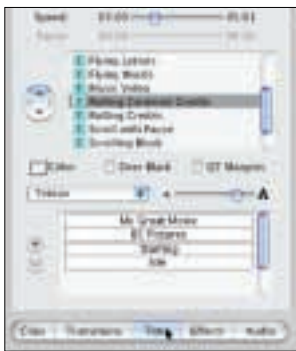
Speed 00:00 01:01
Pause 00:00 00:00

Flying Letters
Flying Words
Music Video
Rolling Centered Credits
Rolling Credits
Scroll with Pause
Scrolling Block

Color Over Black QT Margins

Trebuchet A

My Great Movie
EC Presents
Starring
Ade

Clips Transitions Titles Effects Audio